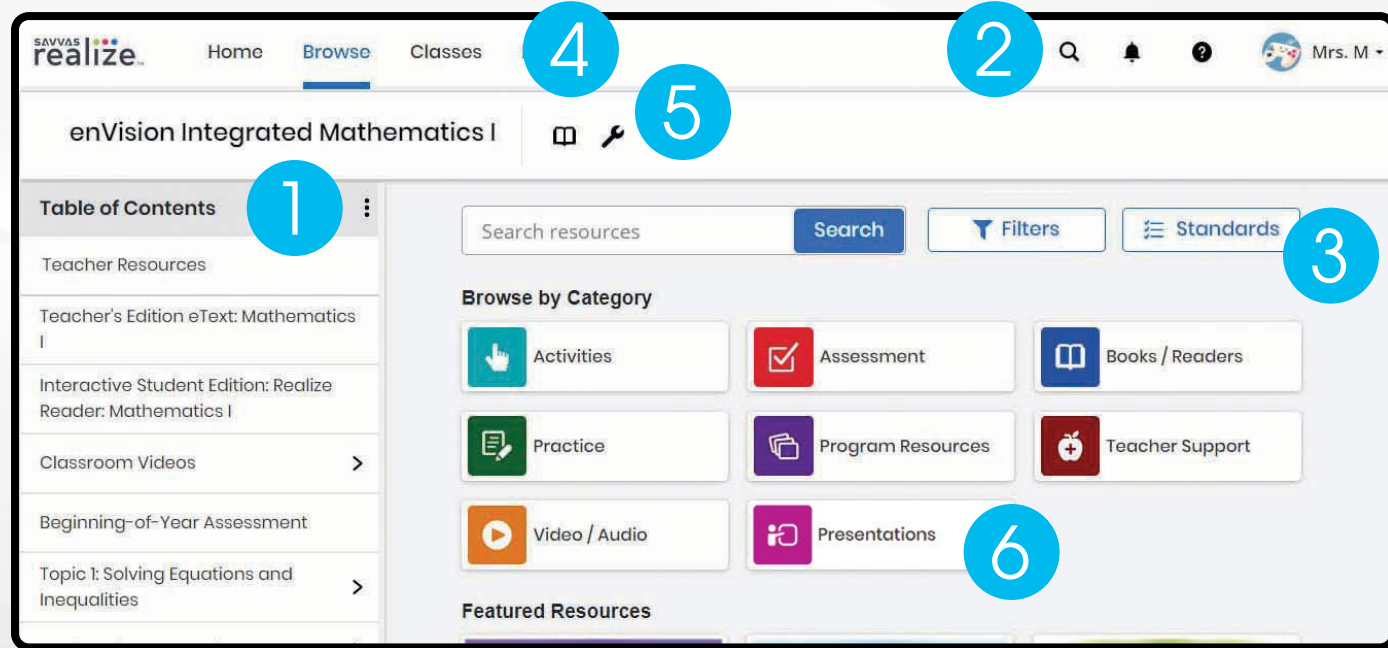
SAVVAS realize.

Home Browse Classes

4

2

Mrs. M

enVision Integrated Mathematics I

5

Table of Contents

1

Teacher Resources

Teacher's Edition eText: Mathematics I

Interactive Student Edition: Realize Reader: Mathematics I

Classroom Videos

Beginning-of-Year Assessment

Topic 1: Solving Equations and Inequalities

Search resources

Search

Filters

Standards

3

Browse by Category

Activities

Assessment

Books / Readers

Practice

Program Resources

Teacher Support

Video / Audio

Presentations

6

Featured Resources